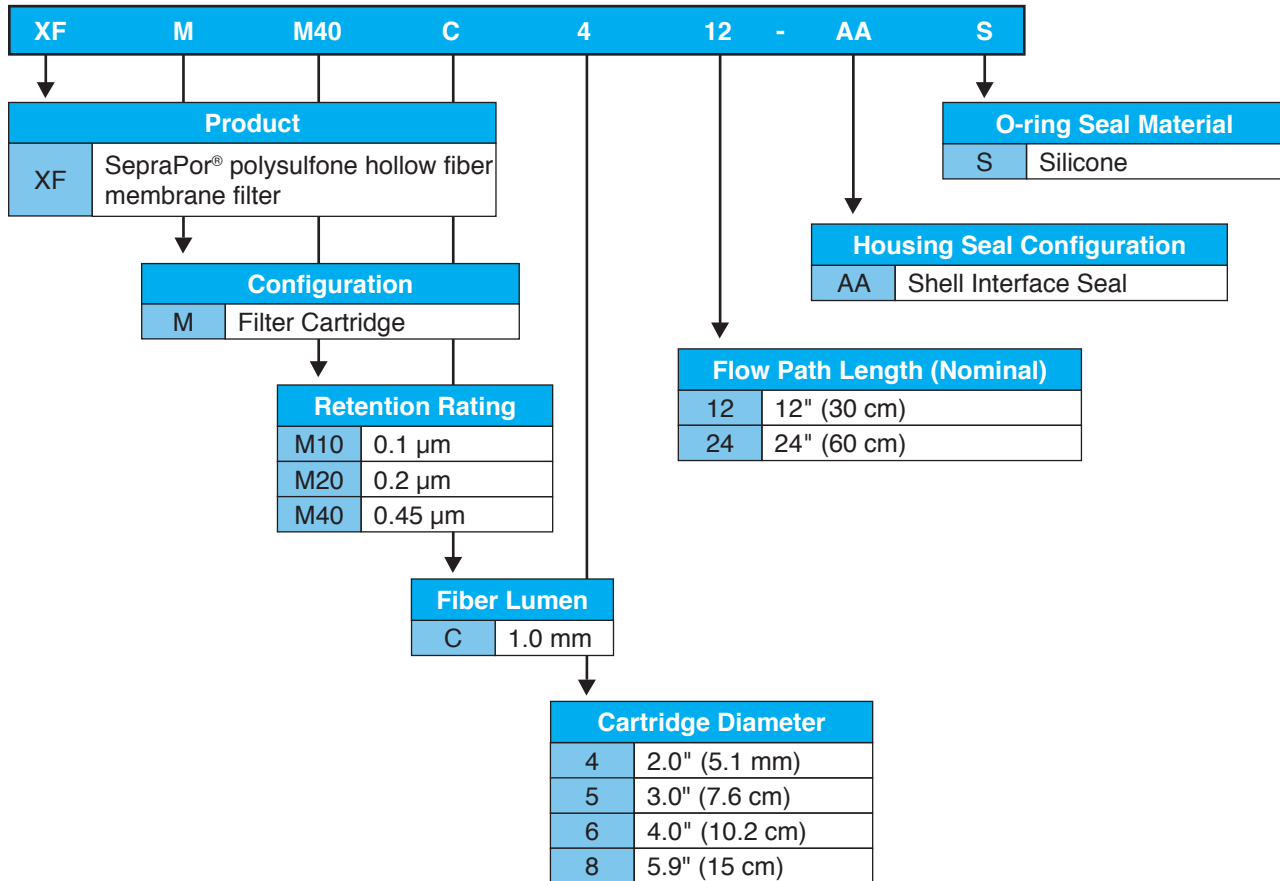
XF M M40 C 4 12 - AA S

| Product | |
|---|---|
| XF | SepraPor® polysulfone hollow fiber membrane filter |

| Configuration | |
|---|---|
| M | Filter Cartridge |

| Retention Rating | |
|---|---|
| M10 | 0.1 µm |
| M20 | 0.2 µm |
| M40 | 0.45 µm |

| Fiber Lumen | |
|---|---|
| C | 1.0 mm |

| Cartridge Diameter | |
|---|---|
| 4 | 2.0" (5.1 mm) |
| 5 | 3.0" (7.6 cm) |
| 6 | 4.0" (10.2 cm) |
| 8 | 5.9" (15 cm) |

| Flow Path Length (Nominal) | |
|---|---|
| 12 | 12" (30 cm) |
| 24 | 24" (60 cm) |

| Housing Seal Configuration | |
|---|---|
| AA | Shell Interface Seal |

| O-ring Seal Material | |
|---|---|
| S | Silicone |